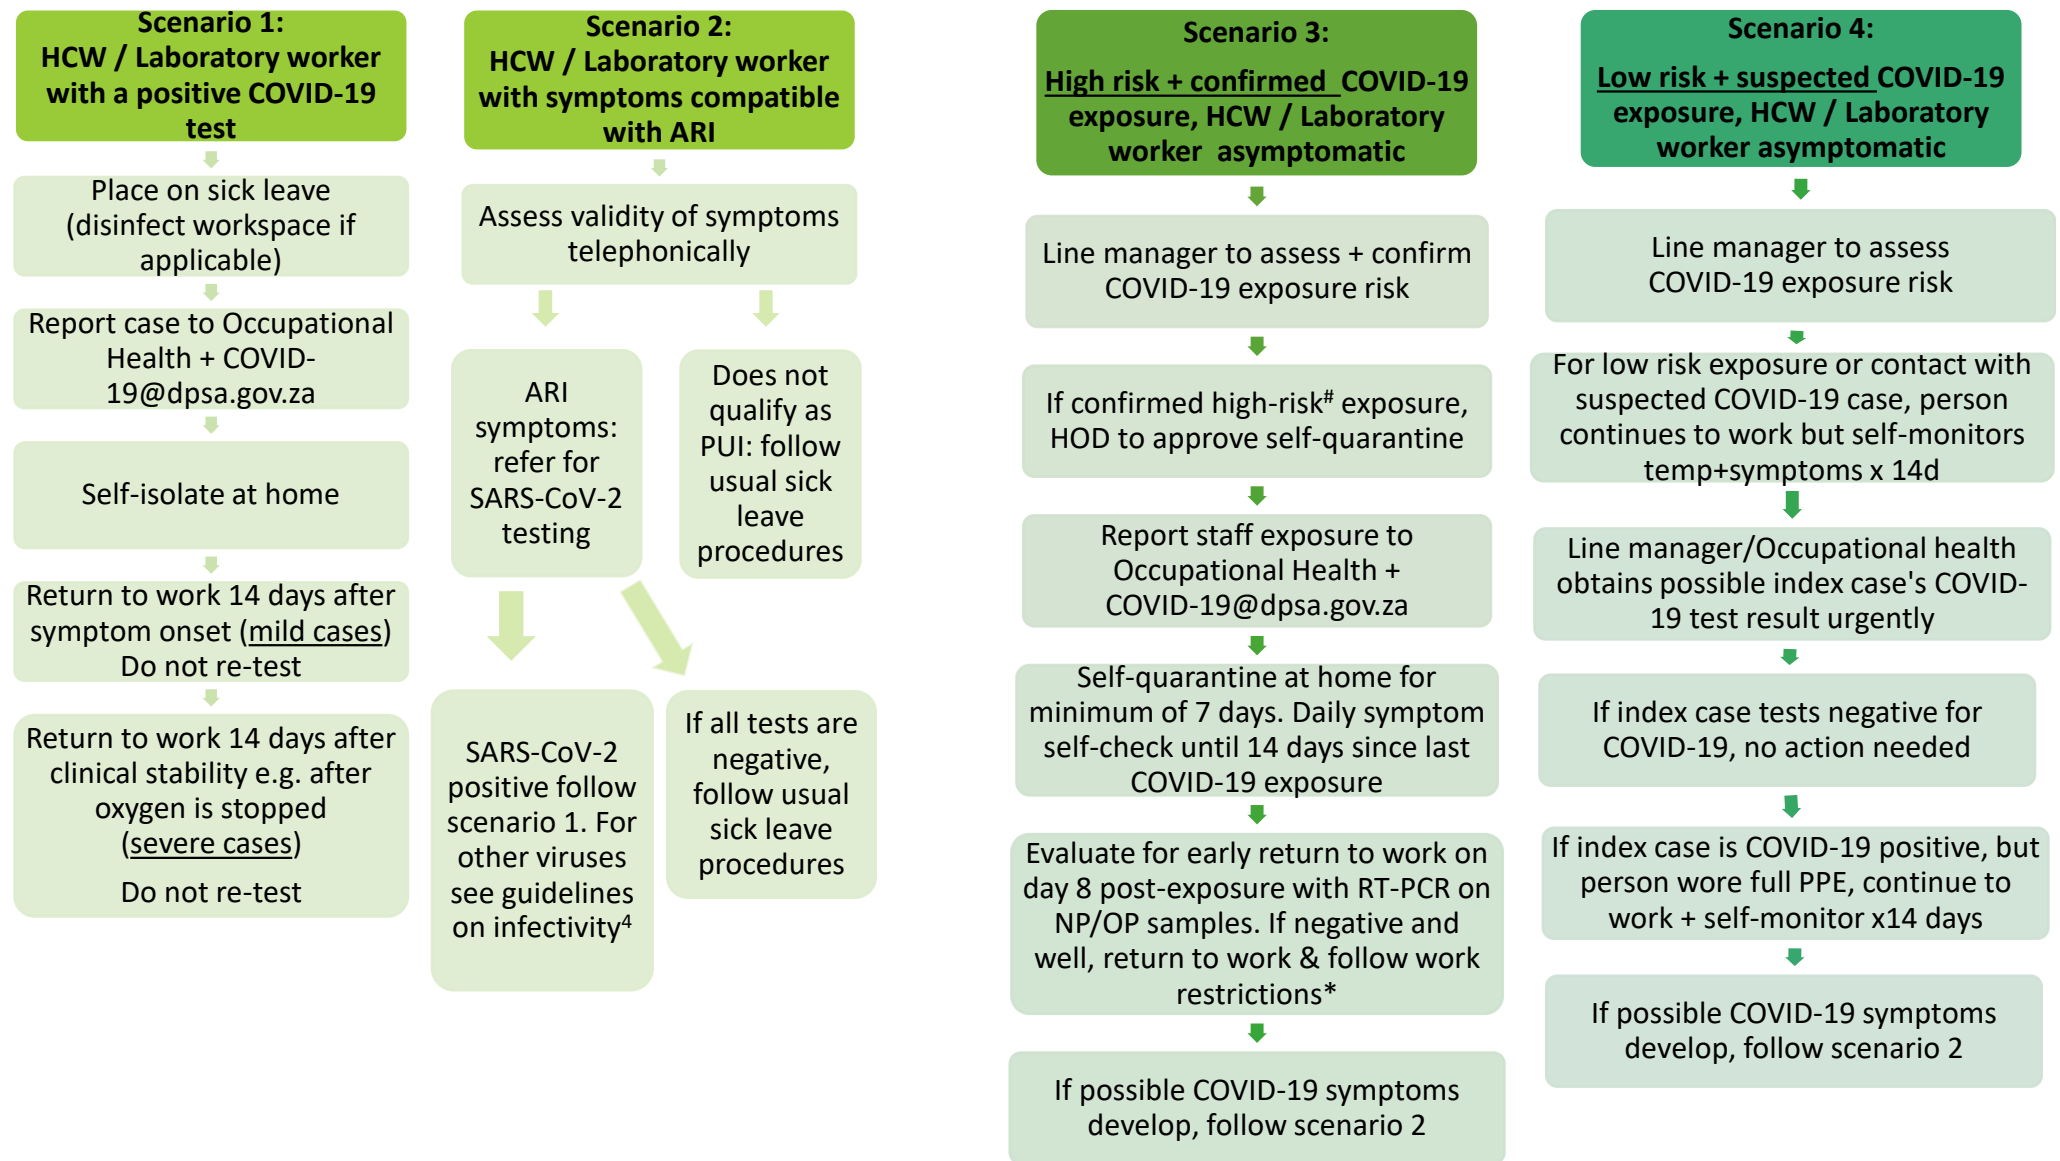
Scenario 1:
HCW / Laboratory worker with a positive COVID-19 test

Place on sick leave (disinfect workspace if applicable)

Report case to Occupational Health + COVID-19@dpsa.gov.za

Self-isolate at home

Return to work 14 days after symptom onset (mild cases)
Do not re-test

Return to work 14 days after clinical stability e.g. after oxygen is stopped (severe cases)
Do not re-test

Scenario 2:
HCW / Laboratory worker with symptoms compatible with ARI

Assess validity of symptoms telephonically

ARI symptoms: refer for SARS-CoV-2 testing

Does not qualify as PUI: follow usual sick leave procedures

SARS-CoV-2 positive follow scenario 1. For other viruses see guidelines on infectivity$^4$

If all tests are negative, follow usual sick leave procedures

Scenario 3:
High risk + confirmed COVID-19 exposure, HCW / Laboratory worker asymptomatic

Line manager to assess + confirm COVID-19 exposure risk

If confirmed high-risk$^\#$ exposure, HOD to approve self-quarantine

Report staff exposure to Occupational Health + COVID-19@dpsa.gov.za

Self-quarantine at home for minimum of 7 days. Daily symptom self-check until 14 days since last COVID-19 exposure

Evaluate for early return to work on day 8 post-exposure with RT-PCR on NP/OP samples. If negative and well, return to work & follow work restrictions*

If possible COVID-19 symptoms develop, follow scenario 2

Scenario 4:
Low risk + suspected COVID-19 exposure, HCW / Laboratory worker asymptomatic

Line manager to assess COVID-19 exposure risk

For low risk exposure or contact with suspected COVID-19 case, person continues to work but self-monitors temp+symptoms x 14d

Line manager/Occupational health obtains possible index case's COVID-19 test result urgently

If index case tests negative for COVID-19, no action needed

If index case is COVID-19 positive, but person wore full PPE, continue to work + self-monitor x14 days

If possible COVID-19 symptoms develop, follow scenario 2